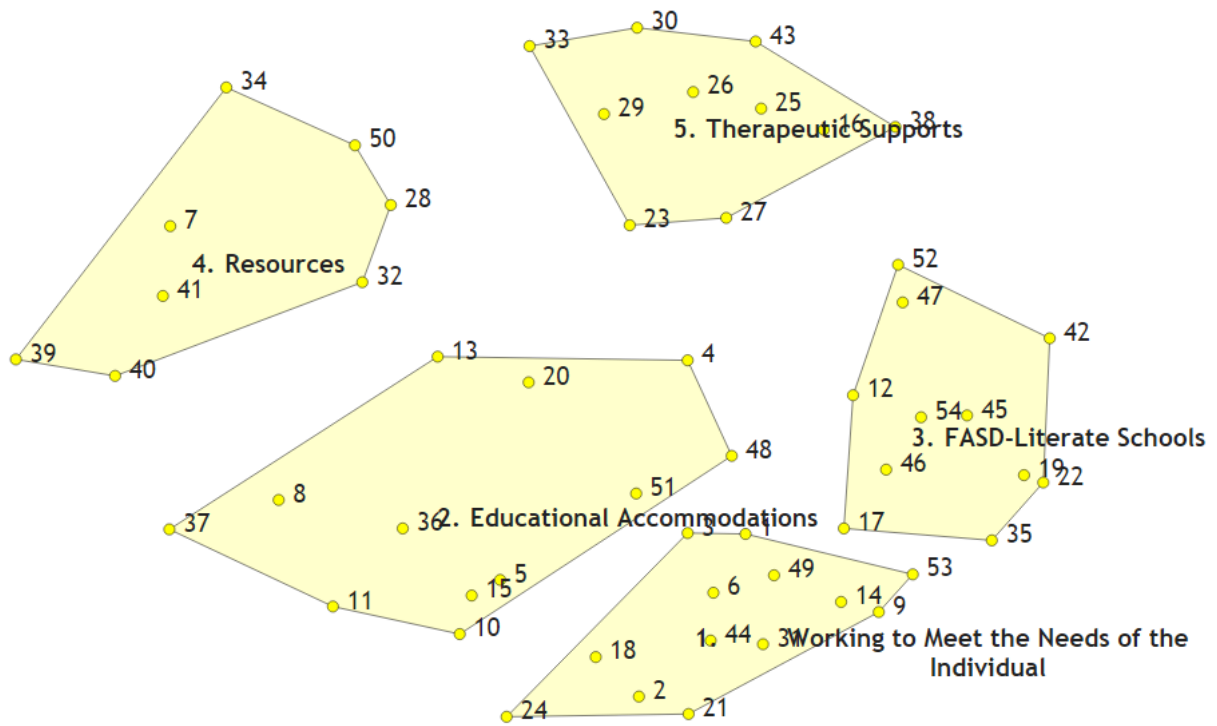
33 30 43
26
29 25
5. Therapeutic Supports 16 38
23 27

34
50
28
7
4. Resources
32
41
39
40

52
47
42
12
54 45
3. FASD-Literate Schools
46
19
22
17
35

13 4
20
48
51
8
37
36 2. Educational Accommodations
3 1
5
15
11
10
49 53
6
14
9
1. 44 31 Working to Meet the Needs of the Individual
18
2
24 21